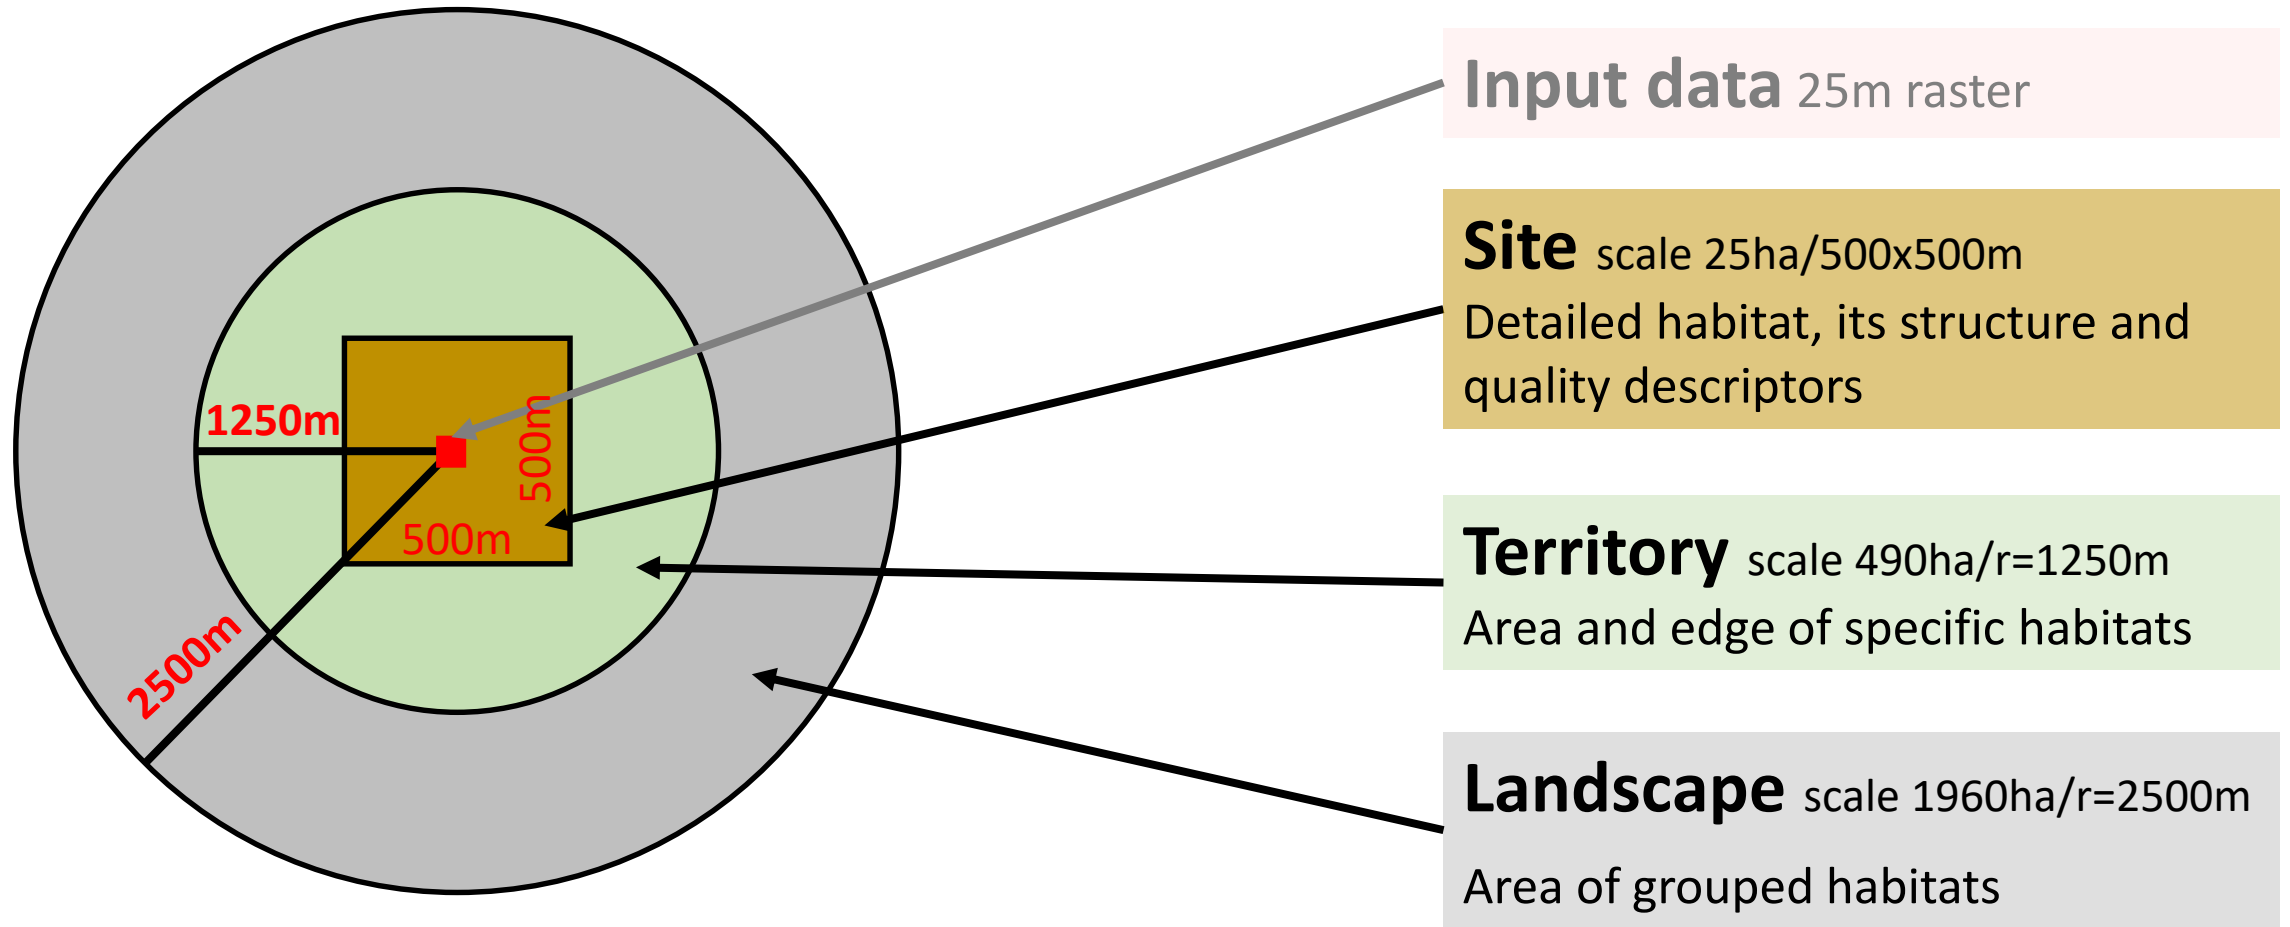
1250m
500m
500m
2500m

Input data 25m raster

Site scale 25ha/500x500m
Detailed habitat, its structure and quality descriptors

Territory scale 490ha/r=1250m
Area and edge of specific habitats

Landscape scale 1960ha/r=2500m
Area of grouped habitats